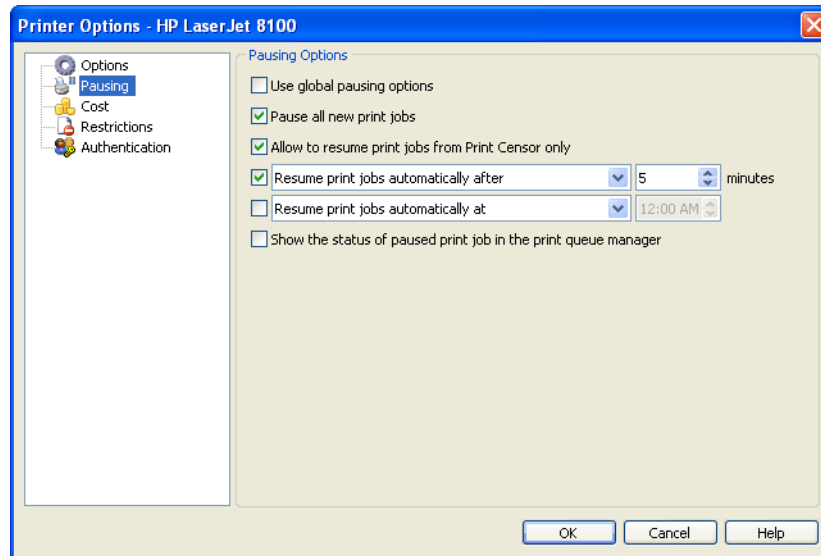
Printer Options - HP LaserJet 8100

Options
Pausing
Cost
Restrictions
Authentication

Pausing Options

Use global pausing options

Pause all new print jobs

Allow to resume print jobs from Print Censor only

Resume print jobs automatically after 5 minutes

Resume print jobs automatically at 12:00 AM

Show the status of paused print job in the print queue manager

OK Cancel Help